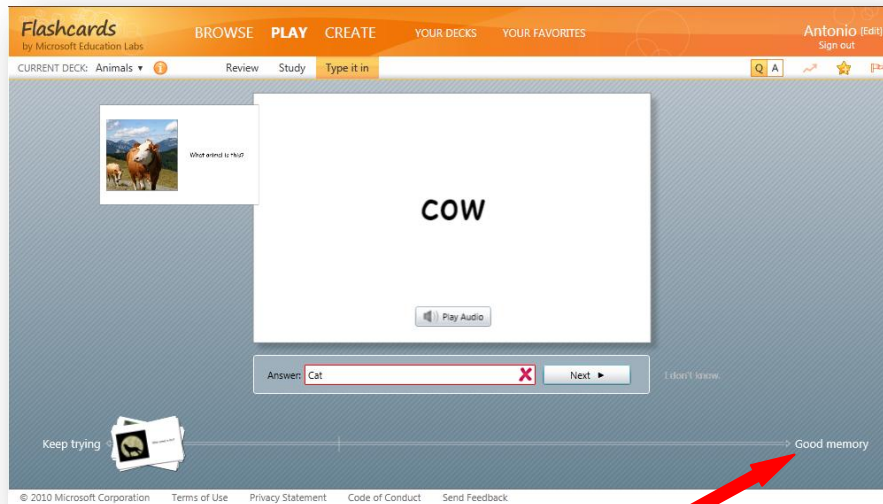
Flashcards
by Microsoft Education Labs

BROWSE PLAY CREATE YOUR DECKS YOUR FAVORITES

Antonio (Edit)
Sign out

CURRENT DECK: Animals ▾

Review Study Type it in

Q A

What animal is this?

cow

Play Audio

Answer: Cat

Next ►

I don't know.

Keep trying

Good memory

© 2010 Microsoft Corporation Terms of Use Privacy Statement Code of Conduct Send Feedback